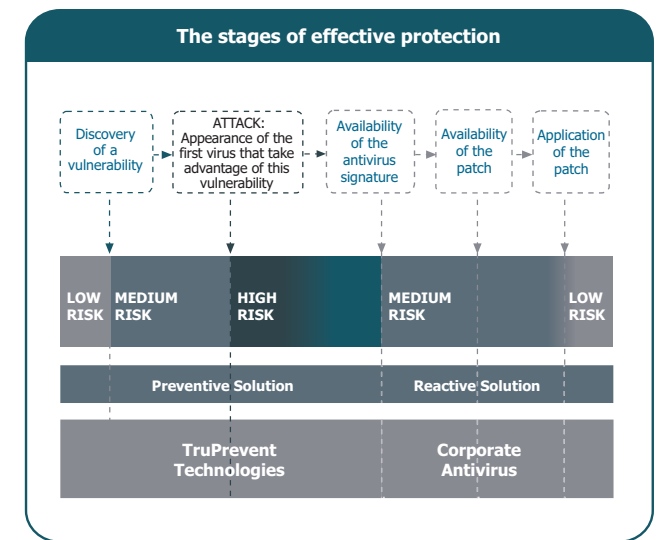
The stages of effective protection

Discovery of a vulnerability

ATTACK: Appearance of the first virus that take advantage of this vulnerability

Availability of the antivirus signature

Availability of the patch

Application of the patch

LOW RISK

MEDIUM RISK

HIGH RISK

MEDIUM RISK

LOW RISK

Preventive Solution

Reactive Solution

TruPrevent Technologies

Corporate Antivirus